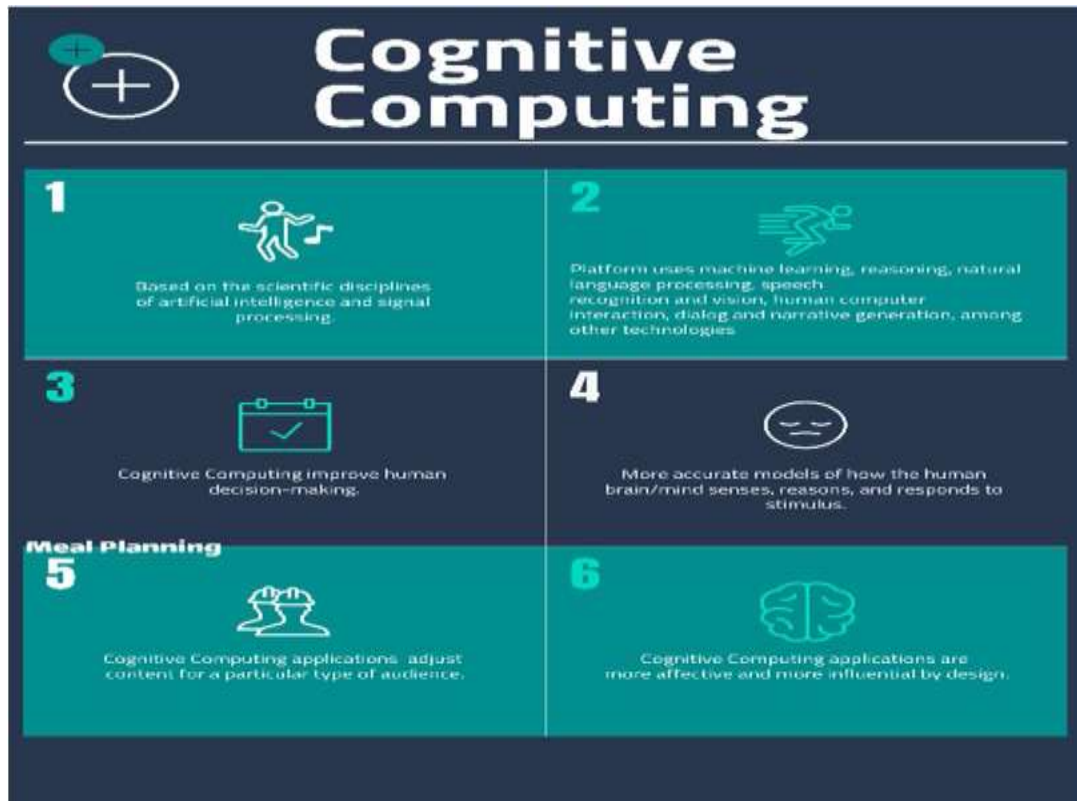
Cognitive Computing

1

Based on the scientific disciplines of artificial intelligence and signal processing.

2

Platform uses machine learning, reasoning, natural language processing, speech recognition and vision, human computer interaction, dialog and narrative generation, among other technologies

3

Cognitive Computing improve human decision-making.

4

More accurate models of how the human brain/mind senses, reasons, and responds to stimulus.

Meal Planning

5

Cognitive Computing applications adjust content for a particular type of audience.

6

Cognitive Computing applications are more affective and more influential by design.